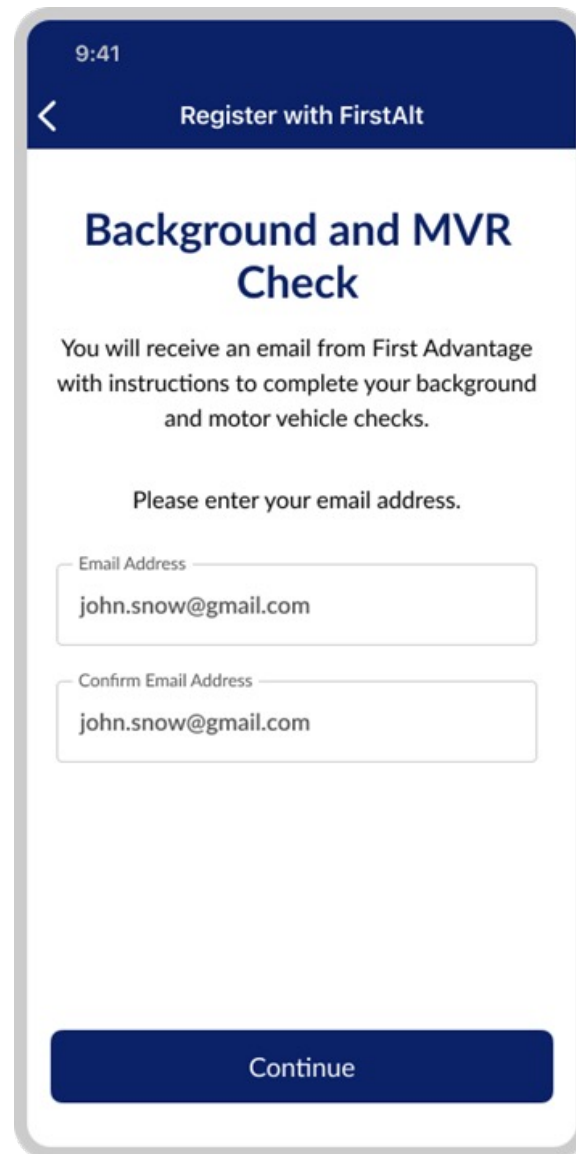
9:41

Register with FirstAlt

Background and MVR Check

You will receive an email from First Advantage with instructions to complete your background and motor vehicle checks.

Please enter your email address.

Email Address
john.snow@gmail.com

Confirm Email Address
john.snow@gmail.com

Continue